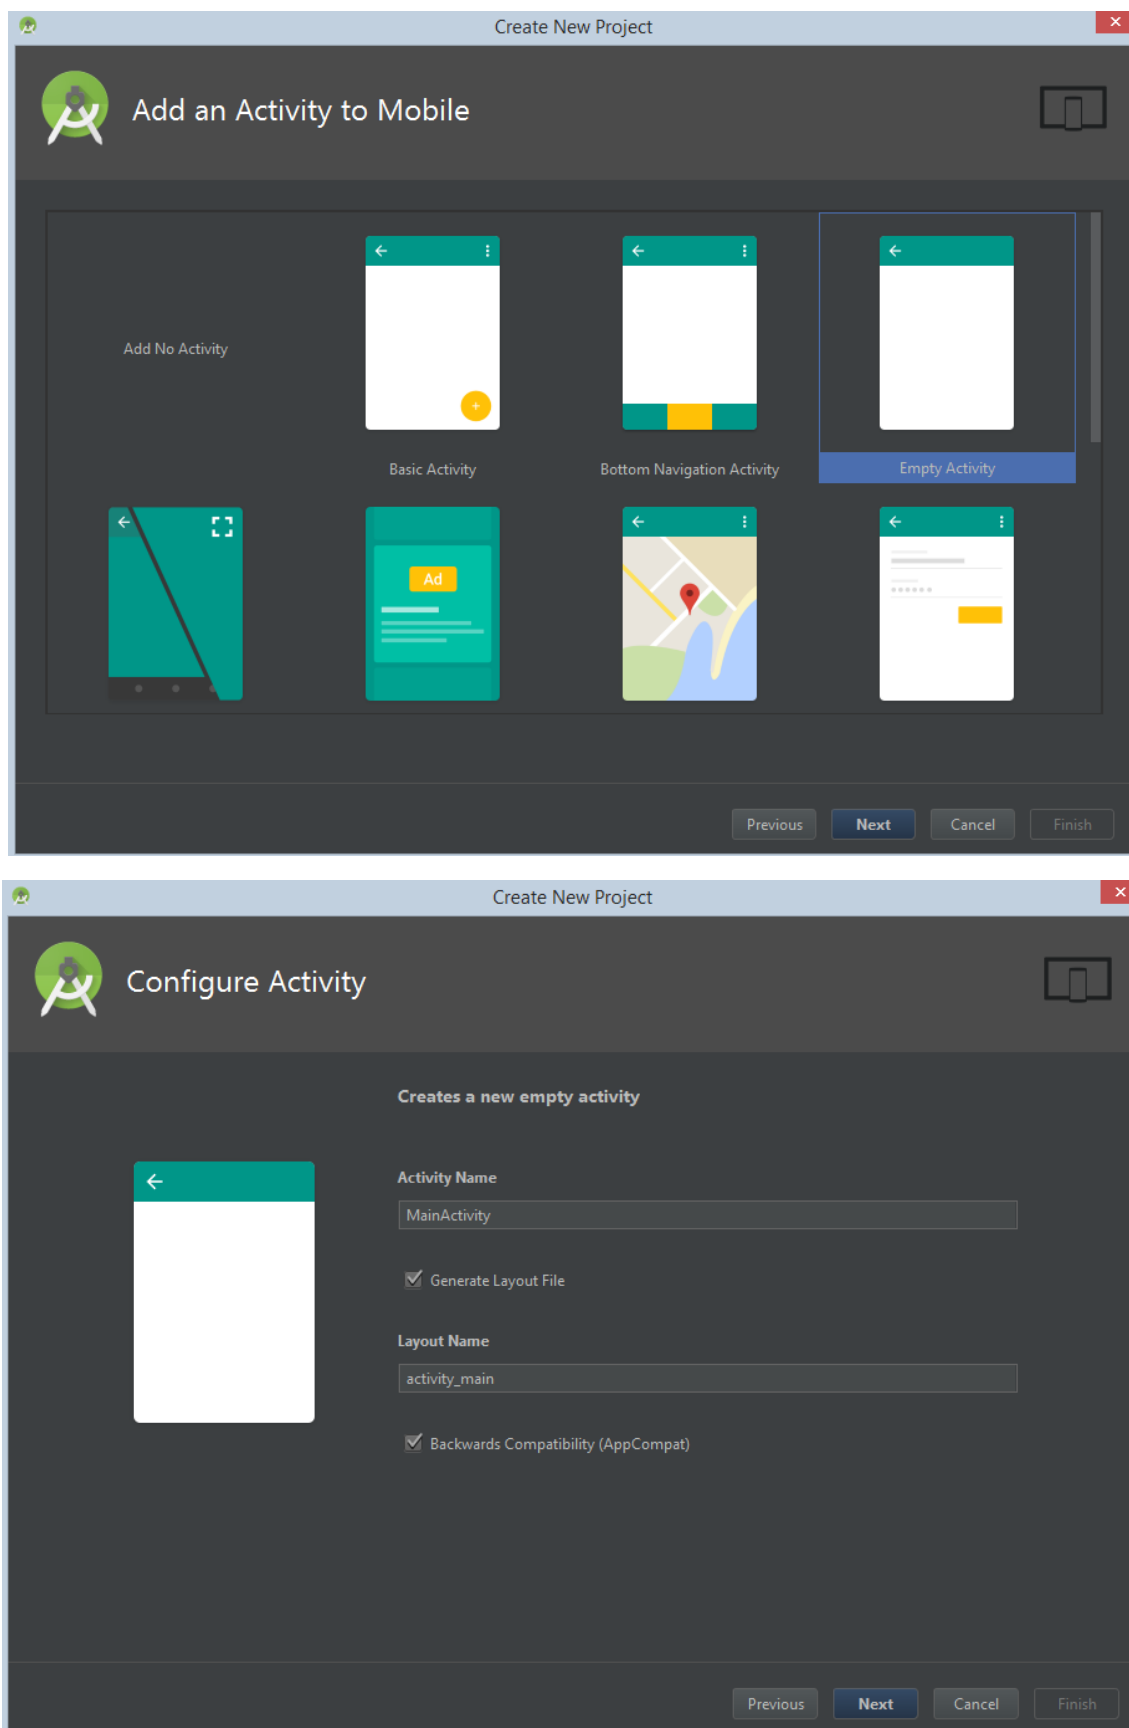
Create New Project

Add an Activity to Mobile

Add No Activity

Basic Activity

Bottom Navigation Activity

Empty Activity

Ad

Previous Next Cancel Finish

Create New Project

Configure Activity

Creates a new empty activity

Activity Name

MainActivity

Generate Layout File

Layout Name

activity_main

Backwards Compatibility (AppCompat)

Previous Next Cancel Finish